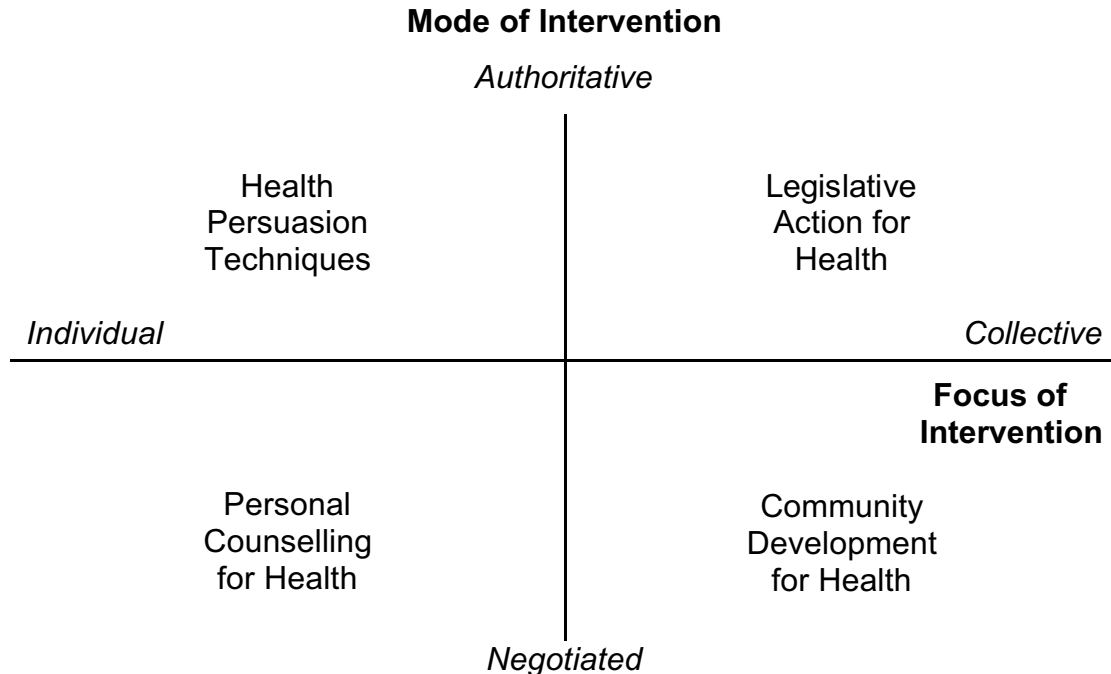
Mode of Intervention

Authoritative

Health Persuasion Techniques

Legislative Action for Health

Individual

Collective

Focus of Intervention

Personal Counselling for Health

Community Development for Health

Negotiated